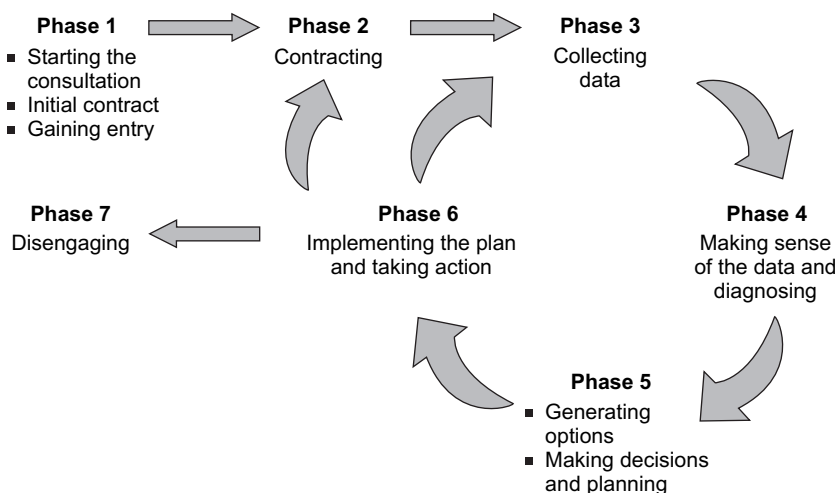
**Phase 1**
- Starting the consultation
- Initial contract
- Gaining entry

**Phase 2**
Contracting

**Phase 3**
Collecting data

**Phase 4**
Making sense of the data and diagnosing

**Phase 5**
- Generating options
- Making decisions and planning

**Phase 6**
Implementing the plan and taking action

**Phase 7**
Disengaging